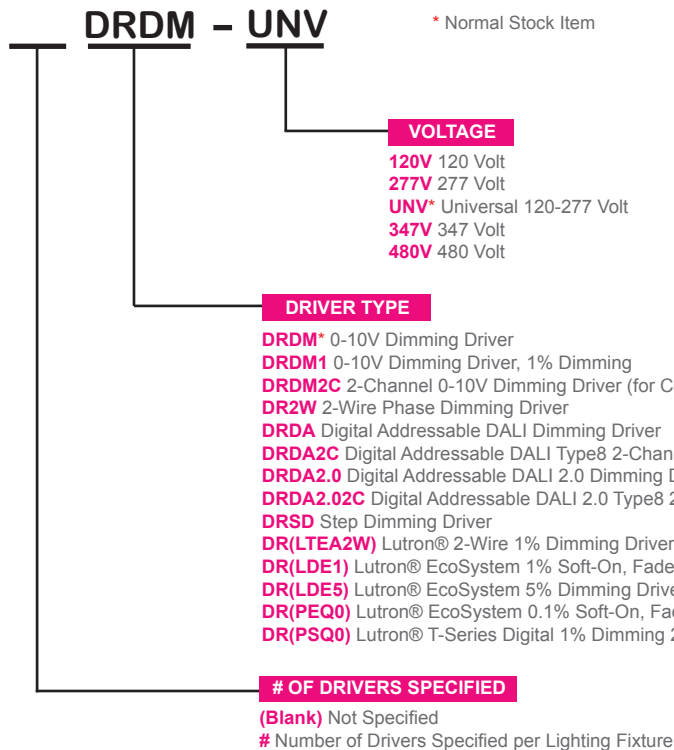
DRDM – UNV

* Normal Stock Item

VOLTAGE

120V 120 Volt
277V 277 Volt
UNV* Universal 120-277 Volt
347V 347 Volt
480V 480 Volt

DRIVER TYPE

DRDM* 0-10V Dimming Driver
DRDM1 0-10V Dimming Driver, 1% Dimming
DRDM2C 2-Channel 0-10V Dimming Driver (for C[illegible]
DR2W 2-Wire Phase Dimming Driver
DRDA Digital Addressable DALI Dimming Driver
DRDA2C Digital Addressable DALI Type8 2-Chan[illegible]
DRDA2.0 Digital Addressable DALI 2.0 Dimming D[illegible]
DRDA2.02C Digital Addressable DALI 2.0 Type8 2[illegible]
DRSD Step Dimming Driver
DR(LTEA2W) Lutron® 2-Wire 1% Dimming Driver
DR(LDE1) Lutron® EcoSystem 1% Soft-On, Fade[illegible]
DR(LDE5) Lutron® EcoSystem 5% Dimming Drive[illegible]
DR(PEQ0) Lutron® EcoSystem 0.1% Soft-On, Fa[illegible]
DR(PSQ0) Lutron® T-Series Digital 1% Dimming 2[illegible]

# OF DRIVERS SPECIFIED

(Blank) Not Specified
# Number of Drivers Specified per Lighting Fixture